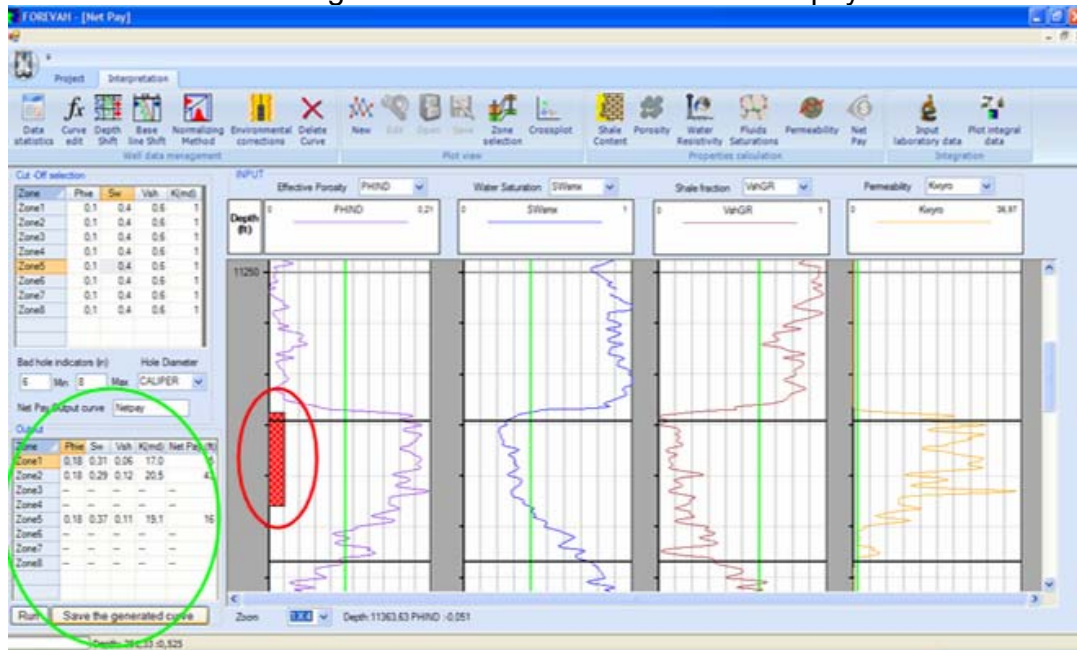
FOREVAH - [Net Pay]

Project Interpretation

Data statistics | Curve edit | Depth Shift | Base line Shift | Normalizing Method | Environmental corrections | Delete Curve
Well data management

New | Edit | Open | Save | Zone selection | Crossplot
Plot view

Shale Content | Porosity | Water Resistivity | Fluids Saturations | Permeability | Net Pay
Properties calculation

Input laboratory data | Plot integral data
Integration

Cut-Off selection

| Zone | Phie | Sw | Vsh | K(md) |
|---|---|---|---|---|
| Zone1 | 0,1 | 0,4 | 0,6 | 1 |
| Zone2 | 0,1 | 0,4 | 0,6 | 1 |
| Zone3 | 0,1 | 0,4 | 0,6 | 1 |
| Zone4 | 0,1 | 0,4 | 0,6 | 1 |
| Zone5 | 0,1 | 0,4 | 0,6 | 1 |
| Zone6 | 0,1 | 0,4 | 0,6 | 1 |
| Zone7 | 0,1 | 0,4 | 0,6 | 1 |
| Zone8 | 0,1 | 0,4 | 0,6 | 1 |

Bad hole indicators (in) Hole Diameter
6 Min 8 Max CALIPER

Net Pay Output curve Netpay

Output

| Zone | Phie | Sw | Vsh | K(md) | Net Pay(ft) |
|---|---|---|---|---|---|
| Zone1 | 0,18 | 0,31 | 0,06 | 17,0 | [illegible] |
| Zone2 | 0,18 | 0,29 | 0,12 | 20,5 | 43 |
| Zone3 | -- | -- | -- | -- | |
| Zone4 | -- | -- | -- | -- | |
| Zone5 | 0,18 | 0,37 | 0,11 | 19,1 | 16 |
| Zone6 | -- | -- | -- | -- | |
| Zone7 | -- | -- | -- | -- | |
| Zone8 | -- | -- | -- | -- | |

Run Save the generated curve

INPUT
Effective Porosity PHIND
Water Saturation SWarw
Shale fraction VshGR
Permeability Kwyro

Depth (ft)
0 PHIND 0,21
0 SWarw 1
0 VshGR 1
0 Kwyro 36,97

11250

Zoom 1:X:4 Depth: 11363,63 PHIND : 0,051

Depth: 39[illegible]33 : 0,525